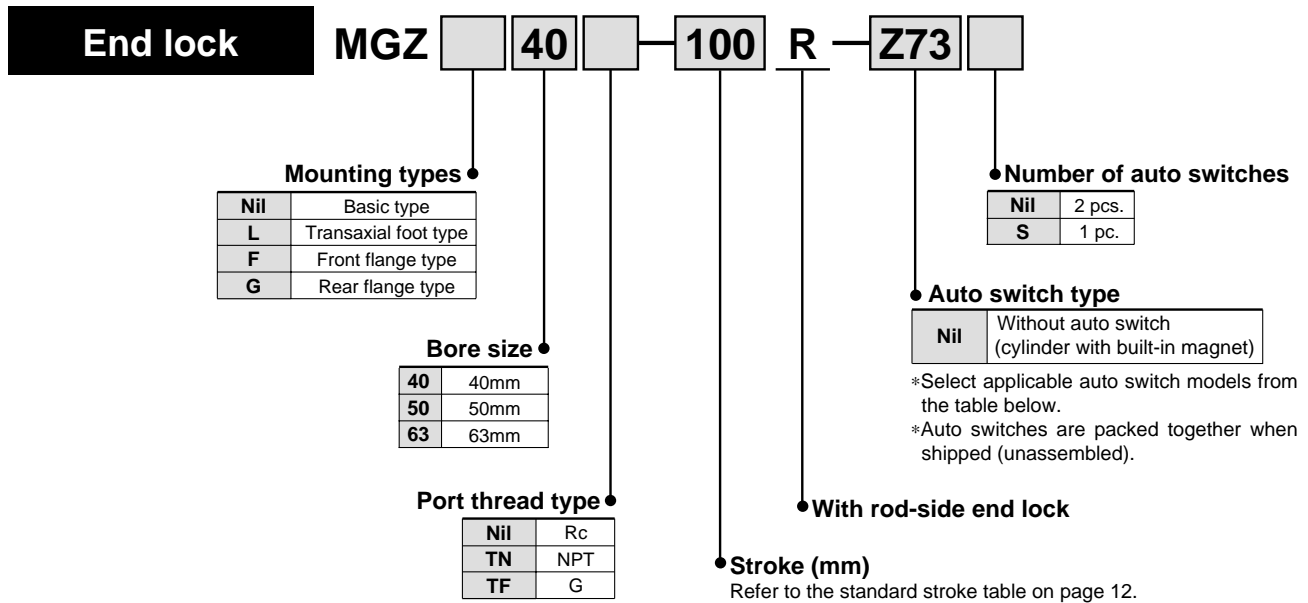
End lock MGZ [ ] 40 [ ] – 100 R – Z73 [ ]

Mounting types

| Nil | Basic type |
|---|---|
| L | Transaxial foot type |
| F | Front flange type |
| G | Rear flange type |

Bore size

| 40 | 40mm |
|---|---|
| 50 | 50mm |
| 63 | 63mm |

Port thread type

| Nil | Rc |
|---|---|
| TN | NPT |
| TF | G |

Number of auto switches

| Nil | 2 pcs. |
|---|---|
| S | 1 pc. |

Auto switch type

| Nil | Without auto switch (cylinder with built-in magnet) |
|---|---|

∗Select applicable auto switch models from the table below.
∗Auto switches are packed together when shipped (unassembled).

With rod-side end lock

Stroke (mm)
Refer to the standard stroke table on page 12.